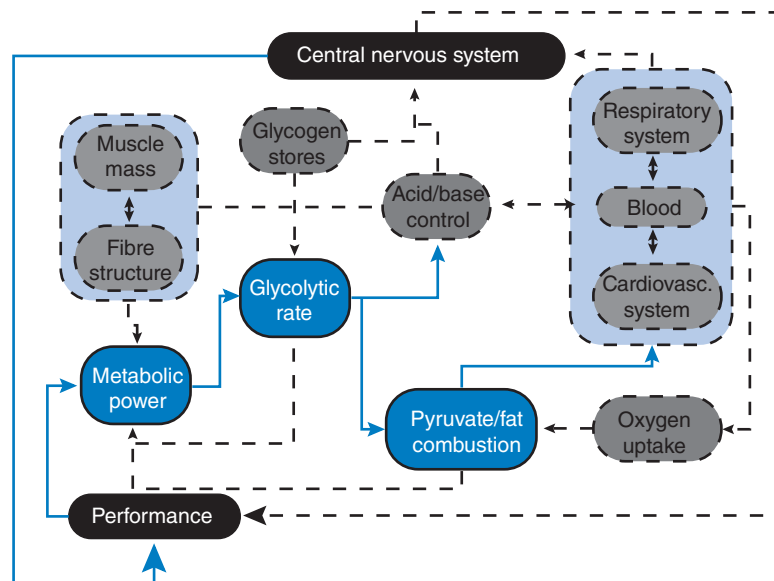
Central nervous system

Muscle mass

Fibre structure

Glycogen stores

Acid/base control

Respiratory system

Blood

Cardiovasc. system

Glycolytic rate

Metabolic power

Pyruvate/fat combustion

Oxygen uptake

Performance